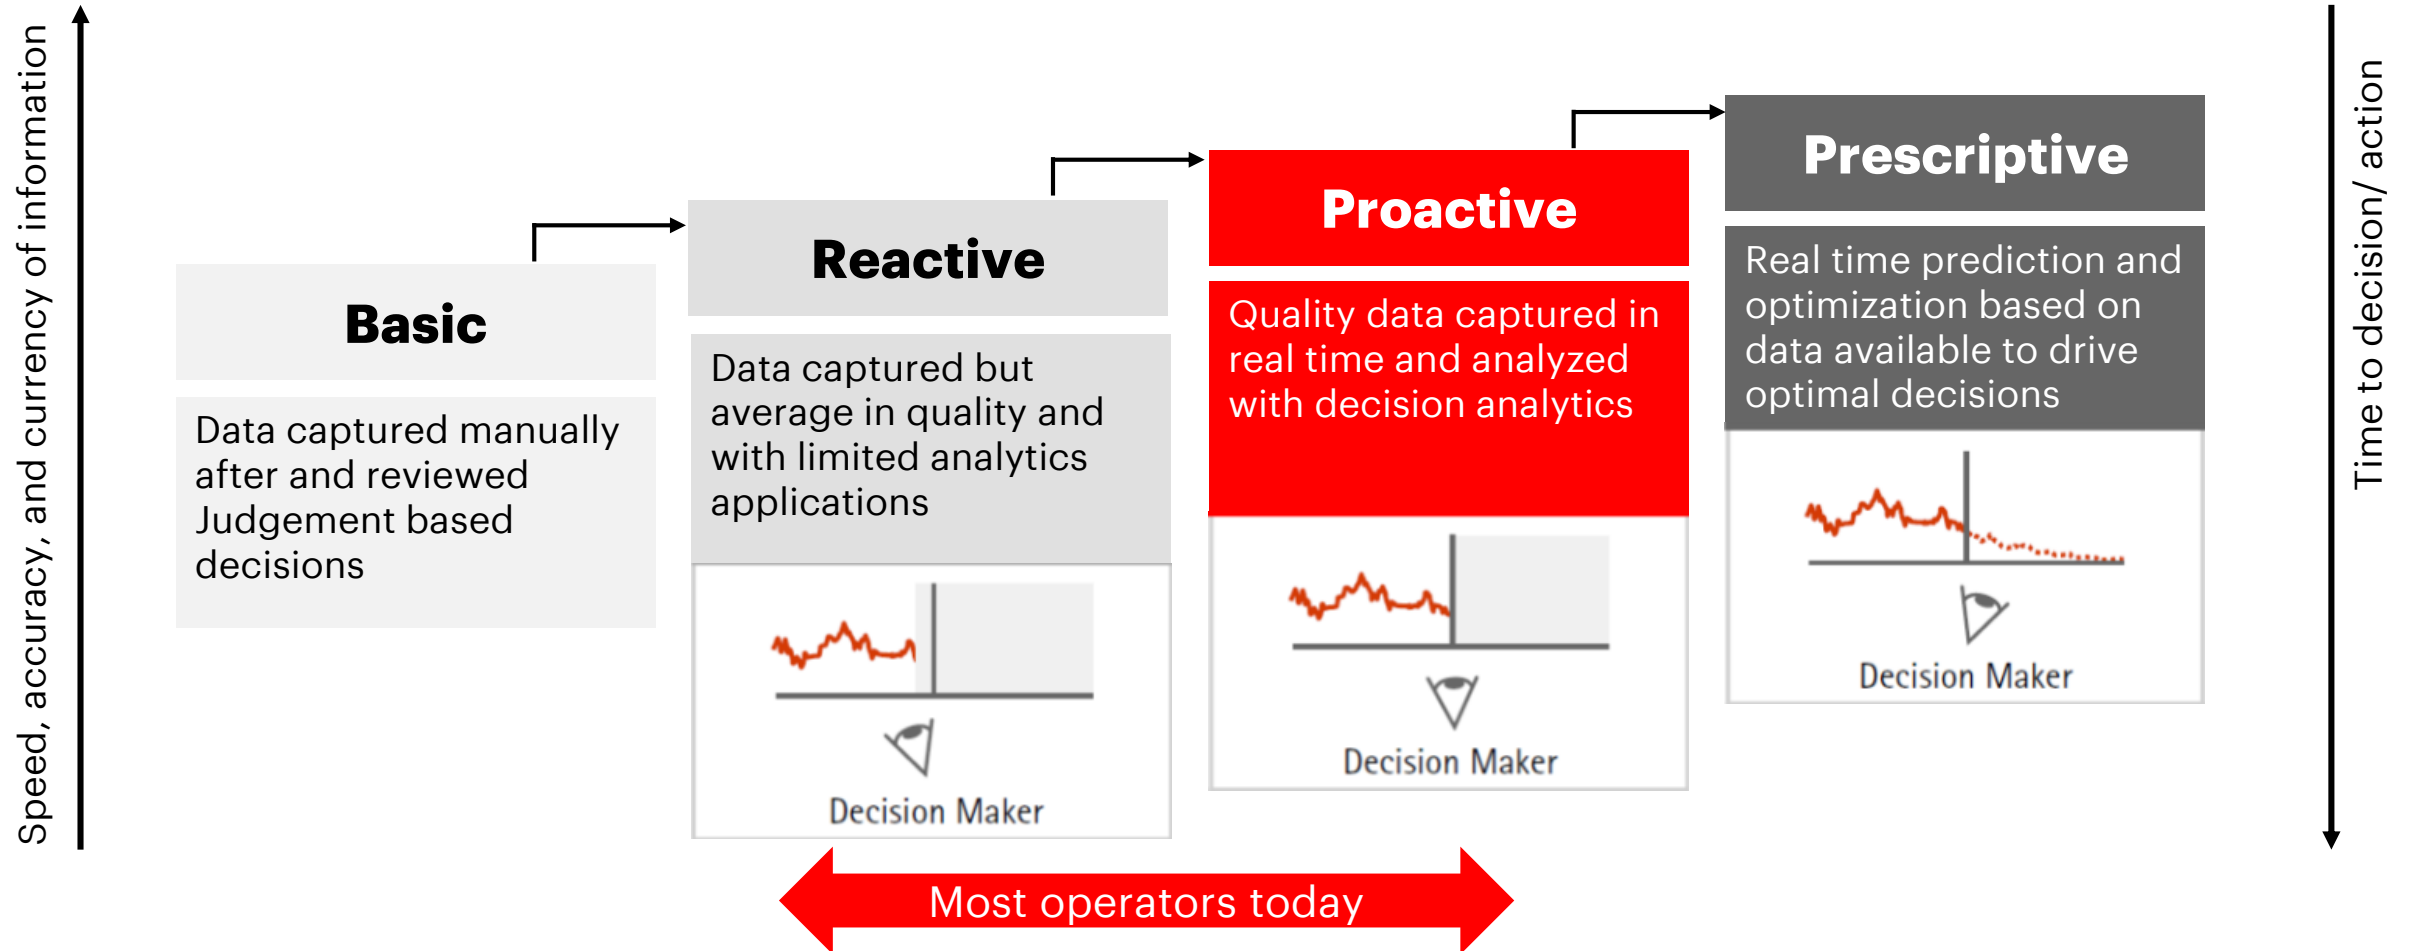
Speed, accuracy, and currency of information

Basic

Data captured manually after and reviewed Judgement based decisions

Reactive

Data captured but average in quality and with limited analytics applications

Decision Maker

Proactive

Quality data captured in real time and analyzed with decision analytics

Decision Maker

Prescriptive

Real time prediction and optimization based on data available to drive optimal decisions

Decision Maker

Time to decision/ action

Most operators today